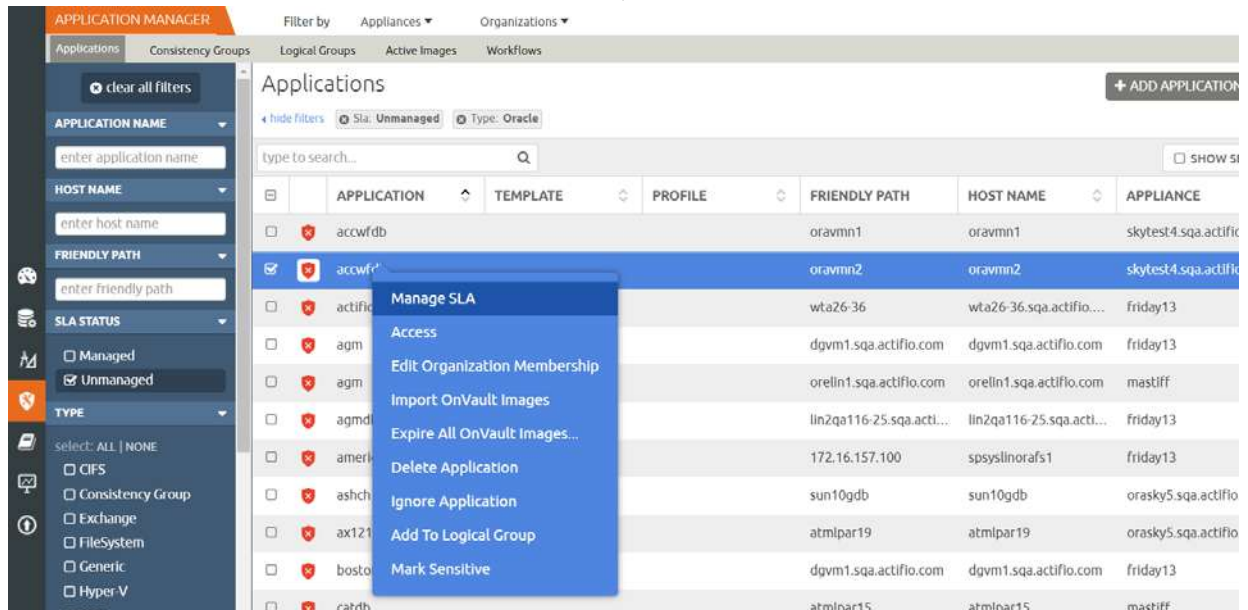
APPLICATION MANAGER
Filter by Appliances ▾ Organizations ▾
Applications Consistency Groups Logical Groups Active Images Workflows

clear all filters
APPLICATION NAME
enter application name
HOST NAME
enter host name
FRIENDLY PATH
enter friendly path
SLA STATUS
☐ Managed
☑ Unmanaged
TYPE
select: ALL | NONE
☐ CIFS
☐ Consistency Group
☐ Exchange
☐ FileSystem
☐ Generic
☐ Hyper-V

Applications
+ ADD APPLICATION
◂ hide filters Sla: Unmanaged Type: Oracle
type to search...
☐ SHOW S

| | | APPLICATION | TEMPLATE | PROFILE | FRIENDLY PATH | HOST NAME | APPLIANCE |
|---|---|---|---|---|---|---|---|
| ☐ | | accwfdb | | | oravmn1 | oravmn1 | skytest4.sqa.actific |
| ☑ | | accwf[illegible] | | | oravmn2 | oravmn2 | skytest4.sqa.actific |
| ☐ | | actifi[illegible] | | | wta26-36 | wta26-36.sqa.actifio.... | friday13 |
| ☐ | | agm | | | dgvm1.sqa.actifio.com | dgvm1.sqa.actifio.com | friday13 |
| ☐ | | agm | | | orelin1.sqa.actifio.com | orelin1.sqa.actifio.com | mastiff |
| ☐ | | agmd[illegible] | | | lin2qa116-25.sqa.acti... | lin2qa116-25.sqa.acti... | friday13 |
| ☐ | | ameri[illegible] | | | 172.16.157.100 | spsyslinorafs1 | friday13 |
| ☐ | | ashch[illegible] | | | sun10gdb | sun10gdb | orasky5.sqa.actific |
| ☐ | | ax121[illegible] | | | atmlpar19 | atmlpar19 | orasky5.sqa.actific |
| ☐ | | bosto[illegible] | | | dgvm1.sqa.actifio.com | dgvm1.sqa.actifio.com | friday13 |
| ☐ | | catdb | | | atmlpar15 | atmlpar15 | mastiff |

Manage SLA
Access
Edit Organization Membership
Import OnVault Images
Expire All OnVault Images...
Delete Application
Ignore Application
Add To Logical Group
Mark Sensitive